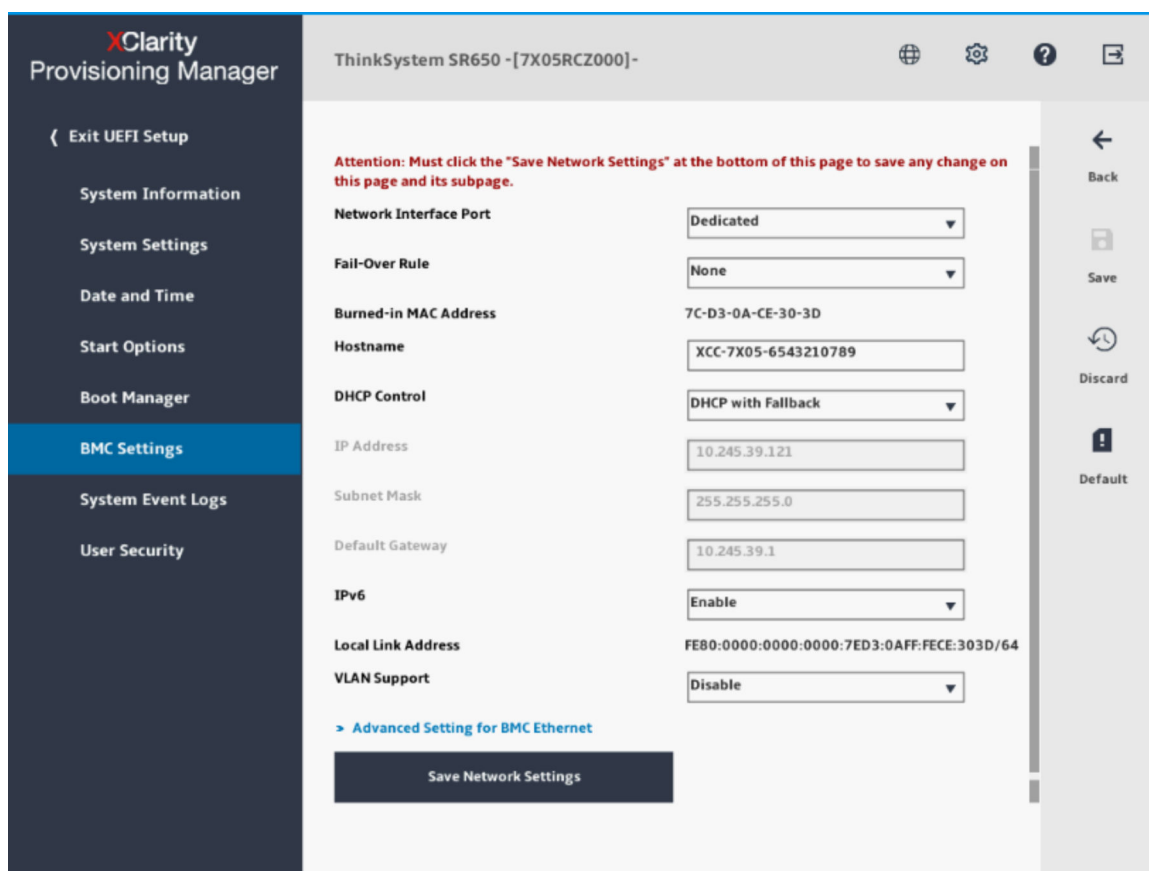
XClarity
Provisioning Manager

ThinkSystem SR650 -[7X05RCZ000]-

❮ Exit UEFI Setup

System Information

System Settings

Date and Time

Start Options

Boot Manager

BMC Settings

System Event Logs

User Security

Attention: Must click the "Save Network Settings" at the bottom of this page to save any change on this page and its subpage.

| | |
|---|---|
| Network Interface Port | Dedicated |
| Fail-Over Rule | None |
| Burned-in MAC Address | 7C-D3-0A-CE-30-3D |
| Hostname | XCC-7X05-6543210789 |
| DHCP Control | DHCP with Fallback |
| IP Address | 10.245.39.121 |
| Subnet Mask | 255.255.255.0 |
| Default Gateway | 10.245.39.1 |
| IPv6 | Enable |
| Local Link Address | FE80:0000:0000:0000:7ED3:0AFF:FECE:303D/64 |
| VLAN Support | Disable |

> Advanced Setting for BMC Ethernet

Save Network Settings

Back

Save

Discard

Default